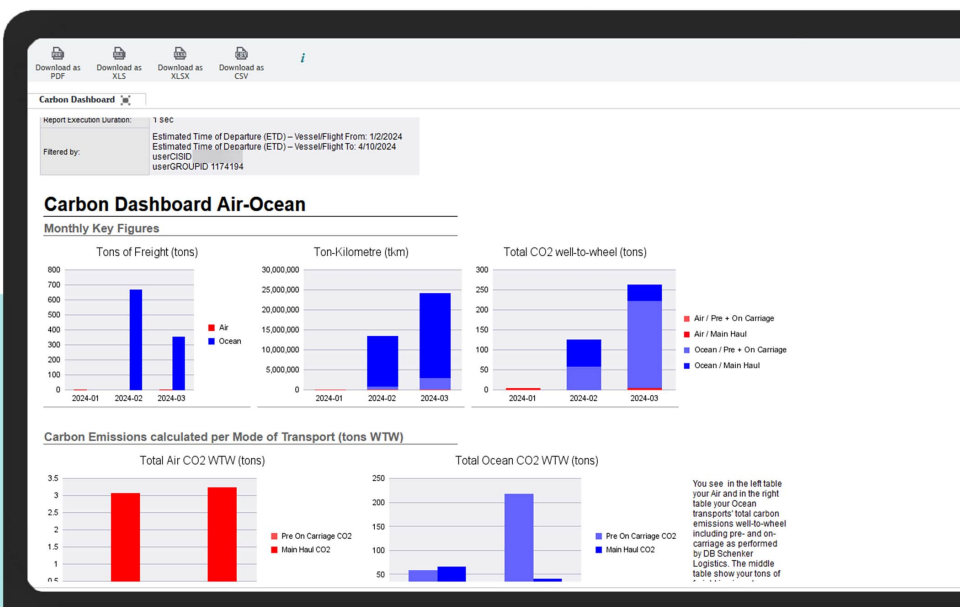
Download as PDF
Download as XLS
Download as XLSX
Download as CSV
i

Carbon Dashboard

| Report Execution Duration: | 1 sec |
|---|---|
| Filtered by: | Estimated Time of Departure (ETD) – Vessel/Flight From: 1/2/2024 Estimated Time of Departure (ETD) – Vessel/Flight To: 4/10/2024 userCISID userGROUPID 1174194 |

Carbon Dashboard Air-Ocean

Monthly Key Figures

Tons of Freight (tons)

800
700
600
500
400
300
200
100
0
2024-01
2024-02
2024-03
Air
Ocean

Ton-Kilometre (tkm)

30,000,000
25,000,000
20,000,000
15,000,000
10,000,000
5,000,000
0
2024-01
2024-02
2024-03

Total CO2 well-to-wheel (tons)

300
250
200
150
100
50
0
2024-01
2024-02
2024-03
Air / Pre + On Carriage
Air / Main Haul
Ocean / Pre + On Carriage
Ocean / Main Haul

Carbon Emissions calculated per Mode of Transport (tons WTW)

Total Air CO2 WTW (tons)

3.5
3
2.5
2
1.5
1
0.5
Pre On Carriage CO2
Main Haul CO2

Total Ocean CO2 WTW (tons)

250
200
150
100
50
Pre On Carriage CO2
Main Haul CO2

You see in the left table your Air and in the right table your Ocean transports' total carbon emissions well-to-wheel including pre- and on-carriage as performed by DB Schenker Logistics. The middle table show your tons of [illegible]